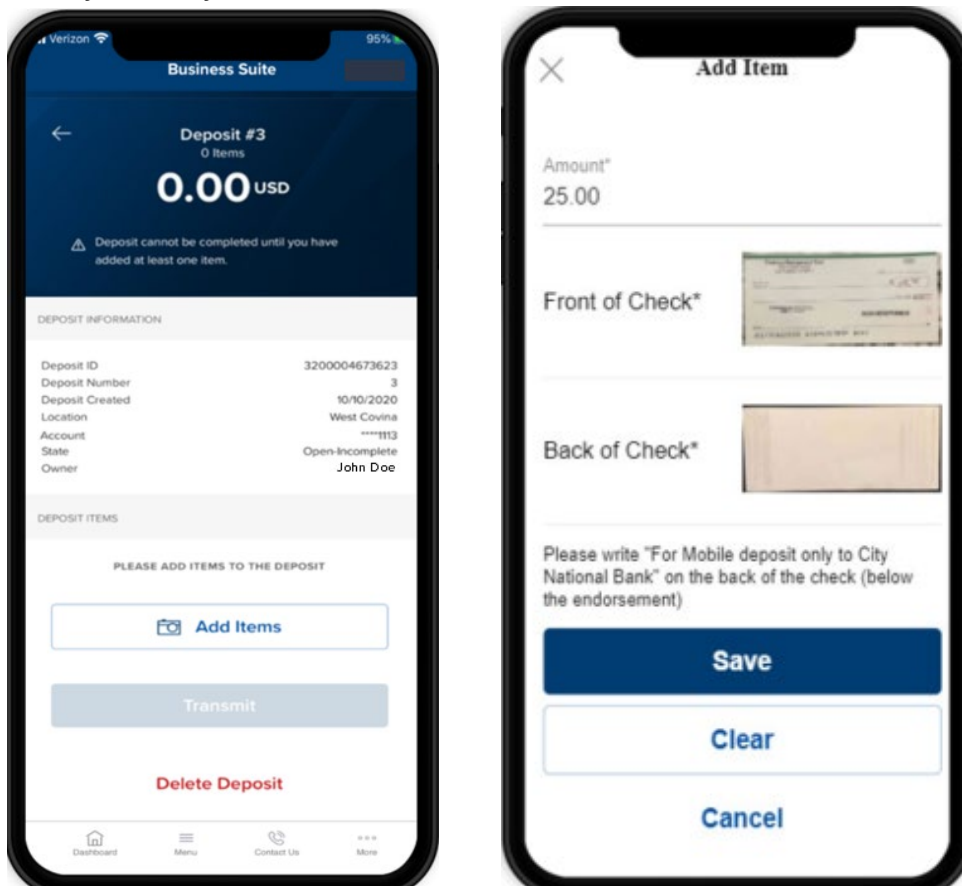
Verizon
95%
Business Suite

Deposit #3
0 Items
0.00 USD

Deposit cannot be completed until you have added at least one item.

DEPOSIT INFORMATION

| | |
|---|---|
| Deposit ID | 3200004673623 |
| Deposit Number | 3 |
| Deposit Created | 10/10/2020 |
| Location | West Covina |
| Account | ****1113 |
| State | Open-Incomplete |
| Owner | John Doe |

DEPOSIT ITEMS

PLEASE ADD ITEMS TO THE DEPOSIT

Add Items

Transmit

Delete Deposit

Dashboard Menu Contact Us More

Add Item

Amount*
25.00

Front of Check*

Back of Check*

Please write "For Mobile deposit only to City National Bank" on the back of the check (below the endorsement)

Save

Clear

Cancel